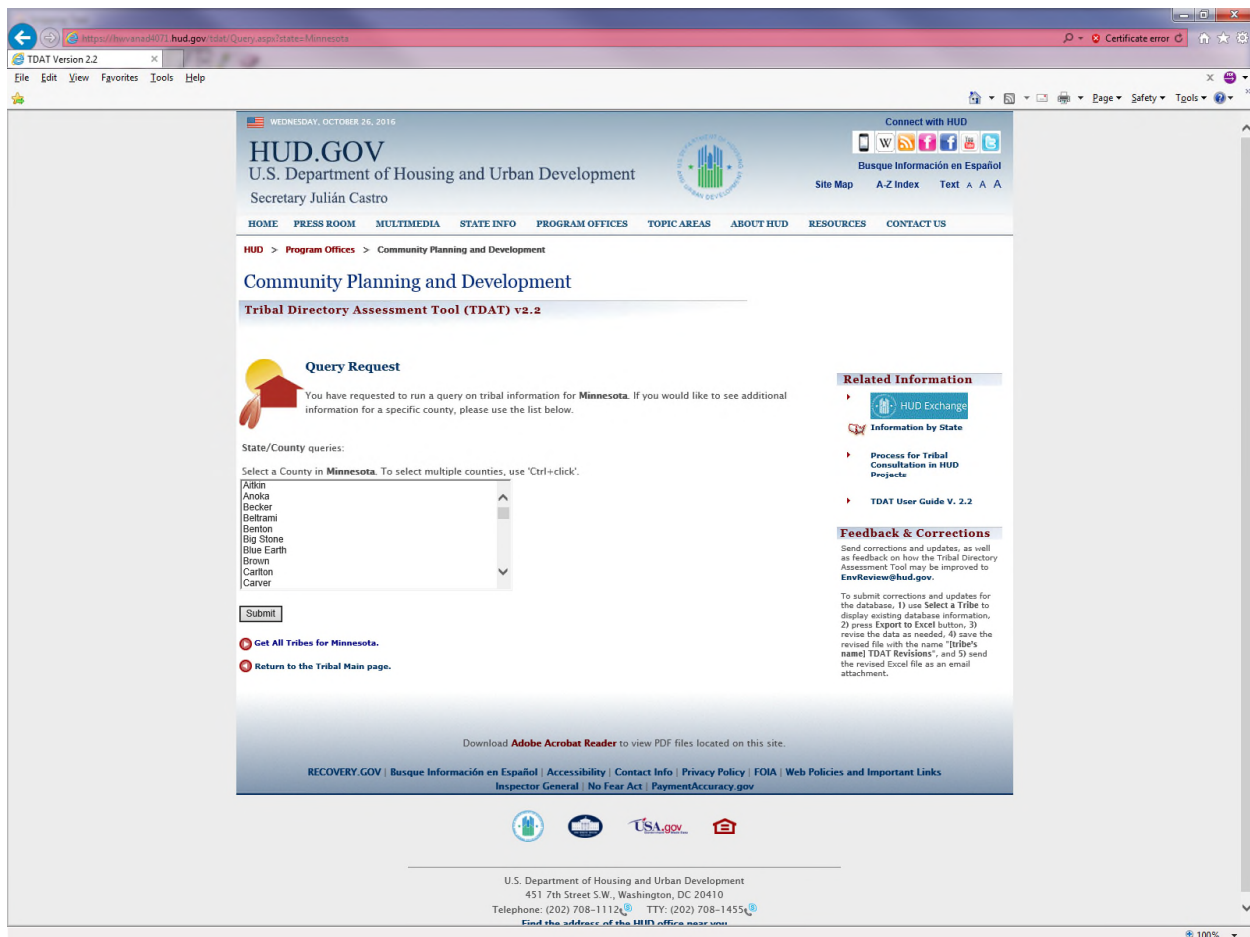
https://hwvanad4071.hud.gov/tdat/Query.aspx?state=Minnesota
Certificate error
TDAT Version 2.2
File Edit View Favorites Tools Help
Page ▾ Safety ▾ Tools ▾

WEDNESDAY, OCTOBER 26, 2016
HUD.GOV
U.S. Department of Housing and Urban Development
Secretary Julián Castro
Connect with HUD
Busque Información en Español
Site Map A-Z Index Text A A A

HOME PRESS ROOM MULTIMEDIA STATE INFO PROGRAM OFFICES TOPIC AREAS ABOUT HUD RESOURCES CONTACT US

HUD > Program Offices > Community Planning and Development

Community Planning and Development

Tribal Directory Assessment Tool (TDAT) v2.2

Query Request

You have requested to run a query on tribal information for Minnesota. If you would like to see additional information for a specific county, please use the list below.

State/County queries:

Select a County in Minnesota. To select multiple counties, use 'Ctrl+click'.

Aitkin
Anoka
Becker
Beltrami
Benton
Big Stone
Blue Earth
Brown
Carlton
Carver

Submit

Get All Tribes for Minnesota.

Return to the Tribal Main page.

Related Information

HUD Exchange

Information by State

Process for Tribal Consultation in HUD Projects

TDAT User Guide V. 2.2

Feedback & Corrections

Send corrections and updates, as well as feedback on how the Tribal Directory Assessment Tool may be improved to EnvReview@hud.gov.

To submit corrections and updates for the database, 1) use Select a Tribe to display existing database information, 2) press Export to Excel button, 3) revise the data as needed, 4) save the revised file with the name "[tribe's name] TDAT Revisions", and 5) send the revised Excel file as an email attachment.

Download Adobe Acrobat Reader to view PDF files located on this site.

RECOVERY.GOV | Busque Información en Español | Accessibility | Contact Info | Privacy Policy | FOIA | Web Policies and Important Links
Inspector General | No Fear Act | PaymentAccuracy.gov

USA.gov

U.S. Department of Housing and Urban Development
451 7th Street S.W., Washington, DC 20410
Telephone: (202) 708-1112 TTY: (202) 708-1455
Find the address of the HUD office near you

100%